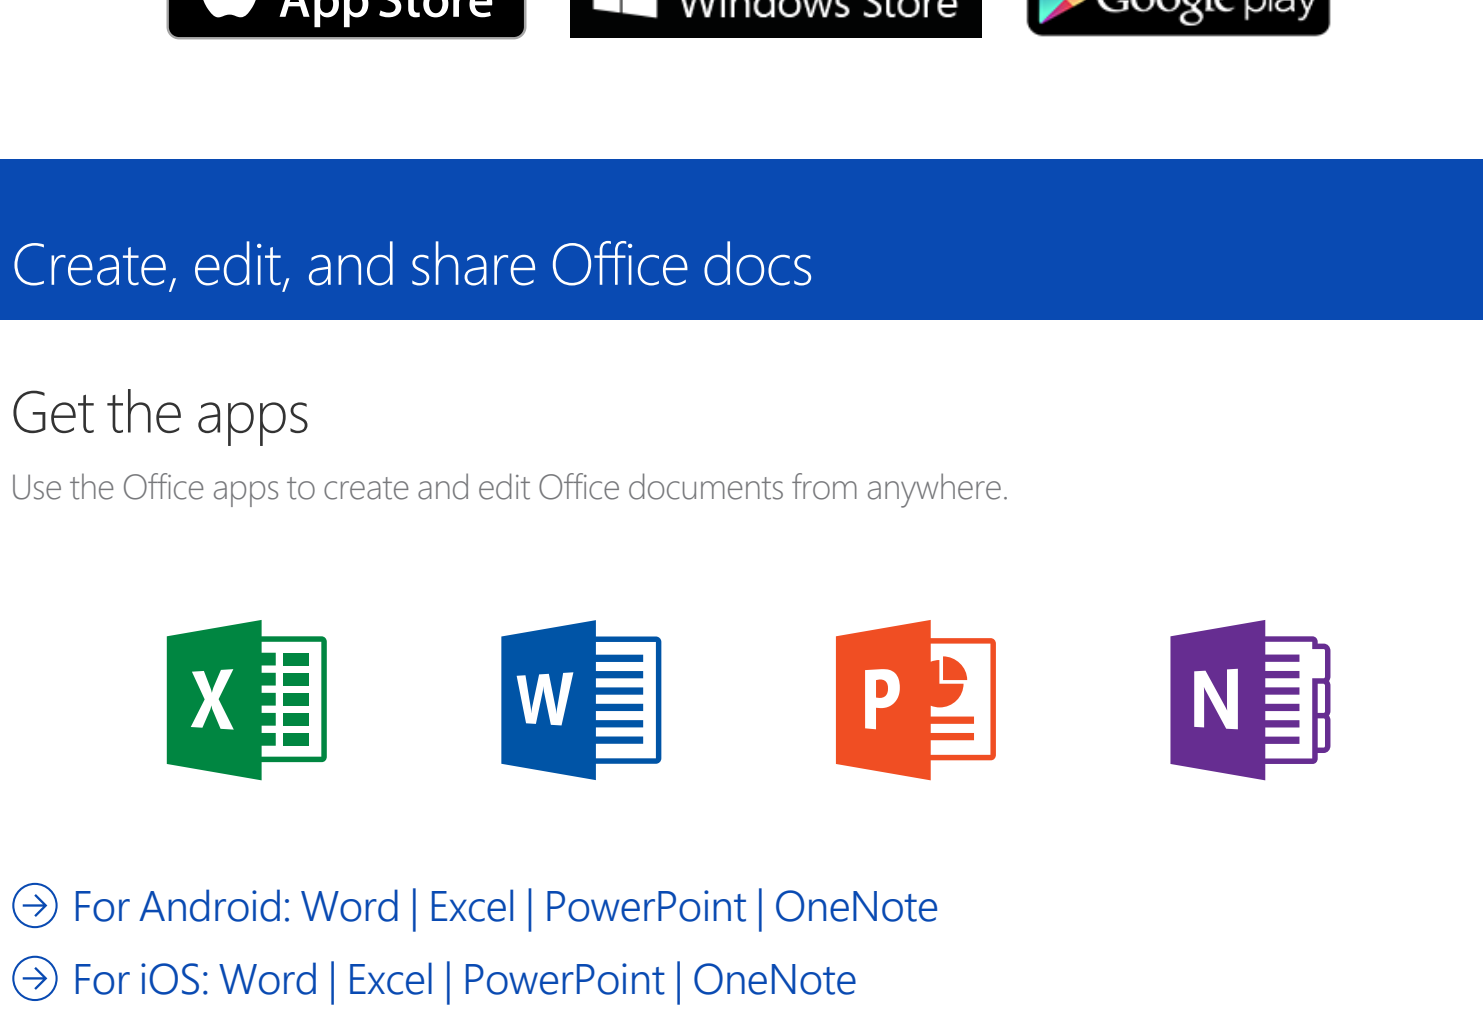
App Store Windows Store Google play

Create, edit, and share Office docs

Get the apps

Use the Office apps to create and edit Office documents from anywhere.

X W P N

For Android: Word | Excel | PowerPoint | OneNote

For iOS: Word | Excel | PowerPoint | OneNote